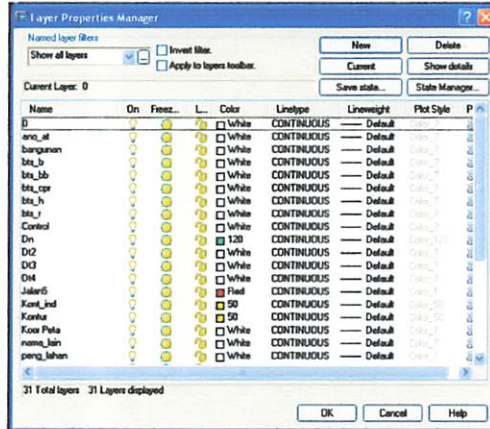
Layer Properties Manager

Named layer filters
Show all layers
Invert filter.
Apply to layers toolbar.

New
Delete
Current
Show details
Save state...
State Manager...

Current Layer: 0

| Name | On | Freez... | L... | Color | Linetype | Lineweight | Plot Style | P |
|---|---|---|---|---|---|---|---|---|
| 0 | | | | White | CONTINUOUS | Default | Color_7 | |
| ano_at | | | | White | CONTINUOUS | Default | Color_7 | |
| bangunan | | | | White | CONTINUOUS | Default | Color_7 | |
| bts_b | | | | White | CONTINUOUS | Default | Color_7 | |
| bts_bb | | | | White | CONTINUOUS | Default | Color_7 | |
| bts_cpr | | | | White | CONTINUOUS | Default | Color_7 | |
| bts_h | | | | White | CONTINUOUS | Default | Color_7 | |
| bts_r | | | | White | CONTINUOUS | Default | Color_7 | |
| Control | | | | White | CONTINUOUS | Default | Color_7 | |
| Dn | | | | 120 | CONTINUOUS | Default | Color_120 | |
| Dt2 | | | | White | CONTINUOUS | Default | Color_7 | |
| Dt3 | | | | White | CONTINUOUS | Default | Color_7 | |
| Dt4 | | | | White | CONTINUOUS | Default | Color_7 | |
| Jalan5 | | | | Red | CONTINUOUS | Default | Color_1 | |
| Kont_ind | | | | 50 | CONTINUOUS | Default | Color_50 | |
| Kontur | | | | 50 | CONTINUOUS | Default | Color_50 | |
| Koor Peta | | | | White | CONTINUOUS | Default | Color_7 | |
| nama_lain | | | | White | CONTINUOUS | Default | Color_7 | |
| peng_lahan | | | | White | CONTINUOUS | Default | Color_7 | |

31 Total layers 31 Layers displayed

OK
Cancel
Help